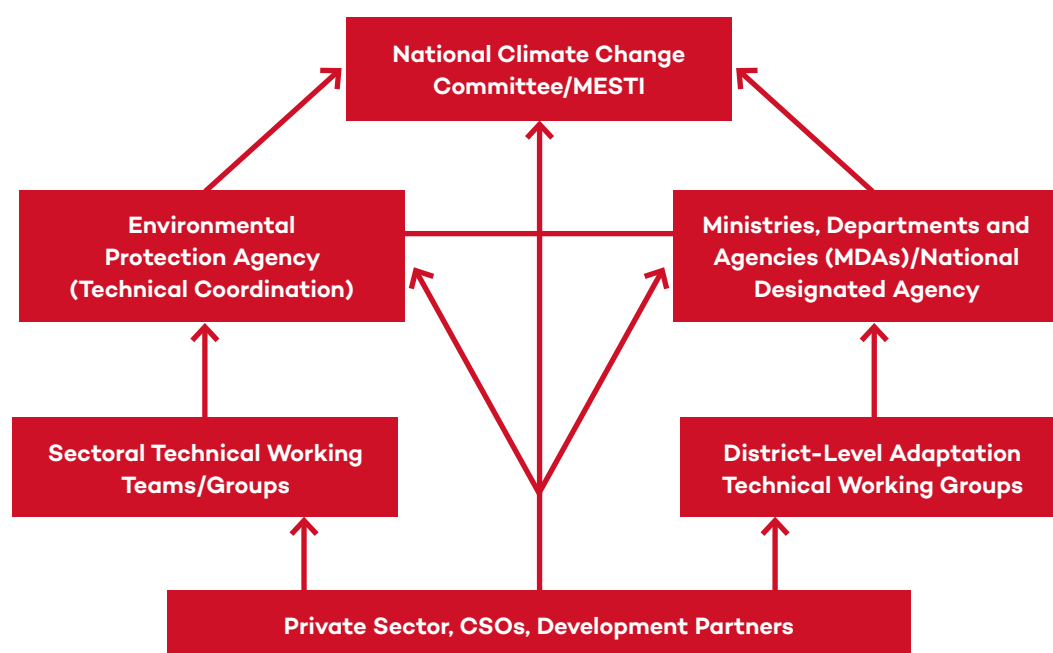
National Climate Change Committee/MESTI

Environmental Protection Agency (Technical Coordination)

Ministries, Departments and Agencies (MDAs)/National Designated Agency

Sectoral Technical Working Teams/Groups

District-Level Adaptation Technical Working Groups

Private Sector, CSOs, Development Partners